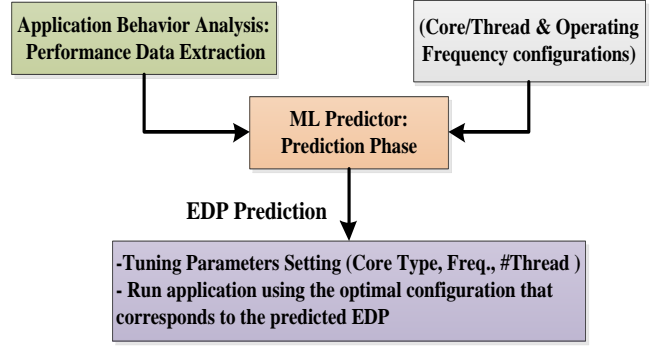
Application Behavior Analysis: Performance Data Extraction

(Core/Thread & Operating Frequency configurations)

ML Predictor: Prediction Phase

EDP Prediction

-Tuning Parameters Setting (Core Type, Freq., #Thread )
- Run application using the optimal configuration that corresponds to the predicted EDP